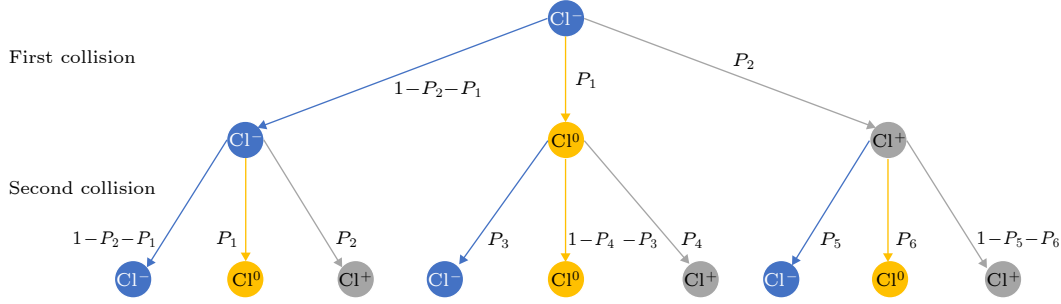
$Cl^-$

First collision

$1-P_2-P_1$

$P_1$

$P_2$

$Cl^-$

$Cl^0$

$Cl^+$

Second collision

$1-P_2-P_1$

$P_1$

$P_2$

$P_3$

$1-P_4-P_3$

$P_4$

$P_5$

$P_6$

$1-P_5-P_6$

$Cl^-$

$Cl^0$

$Cl^+$

$Cl^-$

$Cl^0$

$Cl^+$

$Cl^-$

$Cl^0$

$Cl^+$